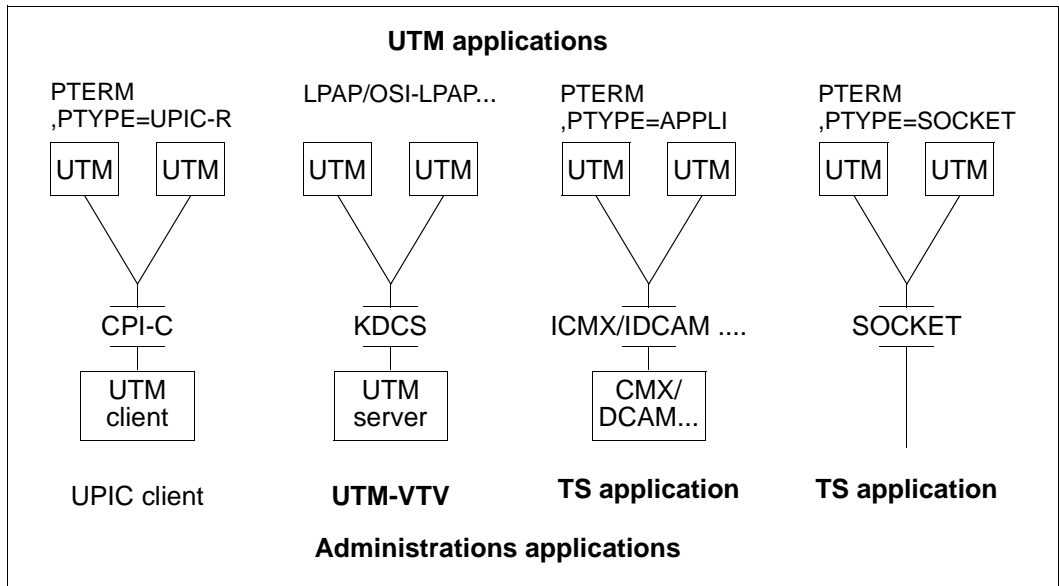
UTM applications

PTERM ,PTYPE=UPIC-R

UTM UTM

CPI-C

UTM client

UPIC client

LPAP/OSI-LPAP...

UTM UTM

KDCS

UTM server

UTM-VTV

PTERM ,PTYPE=APPLI

UTM UTM

ICMX/IDCAM ....

CMX/ DCAM...

TS application

PTERM ,PTYPE=SOCKET

UTM UTM

SOCKET

TS application

Administrations applications